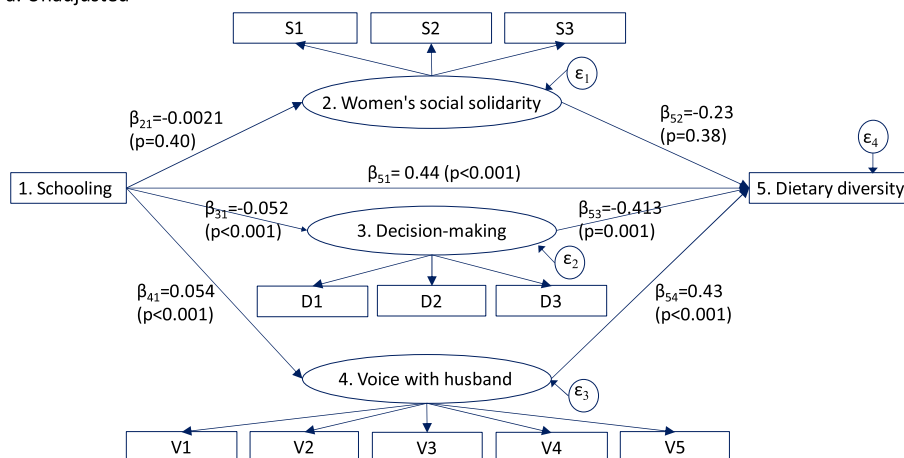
a. Unadjusted

S1 S2 S3

$\varepsilon_1$

2. Women's social solidarity

$\beta_{21}$=-0.0021 (p=0.40)

$\beta_{52}$=-0.23 (p=0.38)

$\varepsilon_4$

1. Schooling

$\beta_{51}$= 0.44 (p<0.001)

5. Dietary diversity

$\beta_{31}$=-0.052 (p<0.001)

3. Decision-making

$\beta_{53}$=-0.413 (p=0.001)

$\varepsilon_2$

D1 D2 D3

$\beta_{41}$=0.054 (p<0.001)

$\beta_{54}$=0.43 (p<0.001)

4. Voice with husband

$\varepsilon_3$

V1 V2 V3 V4 V5